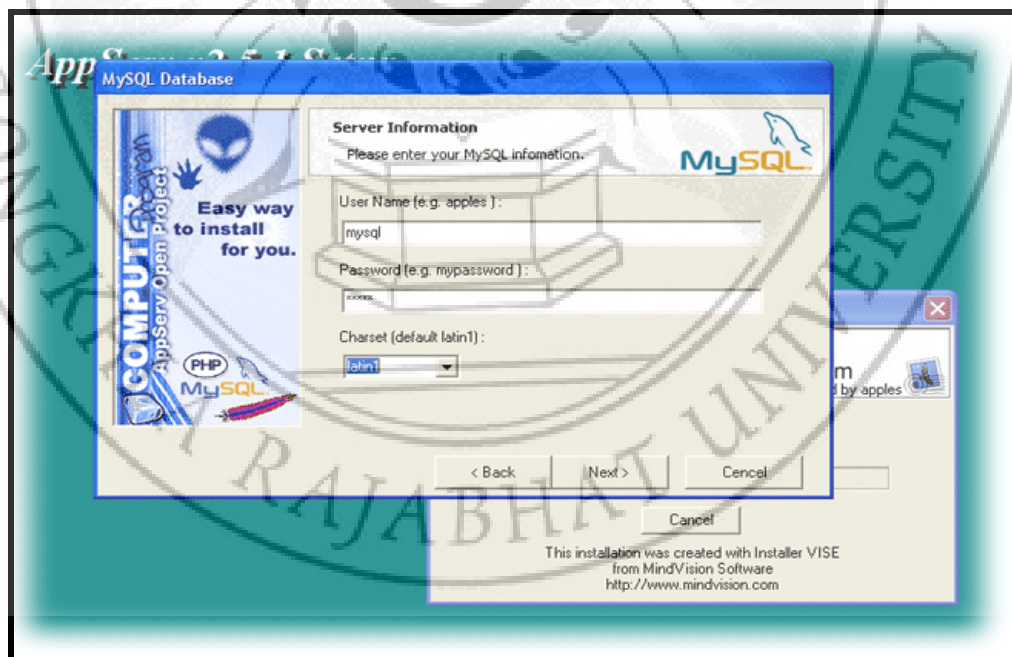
AppServ 2.5.1 Setup

MySQL Database

COMPUTER
AppServ Open Project

Easy way to install for you.

PHP
MySQL

Server Information
Please enter your MySQL infomation.

MySQL

User Name (e.g. apples ) :
mysql

Password (e.g. mypassword ) :
*****

Charset (default latin1) :
latin1

< Back
Next >
Cencel

m
d by apples

Cancel

This installation was created with Installer VISE from MindVision Software
http://www.mindvision.com

RAJABHAT UNIVERSITY